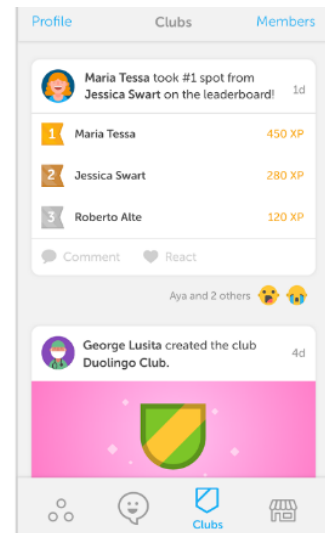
Profile Clubs Members

Maria Tessa took #1 spot from Jessica Swart on the leaderboard! 1d

1 Maria Tessa 450 XP

2 Jessica Swart 280 XP

3 Roberto Alte 120 XP

Comment React

Aya and 2 others

George Lusita created the club Duolingo Club. 4d

Clubs